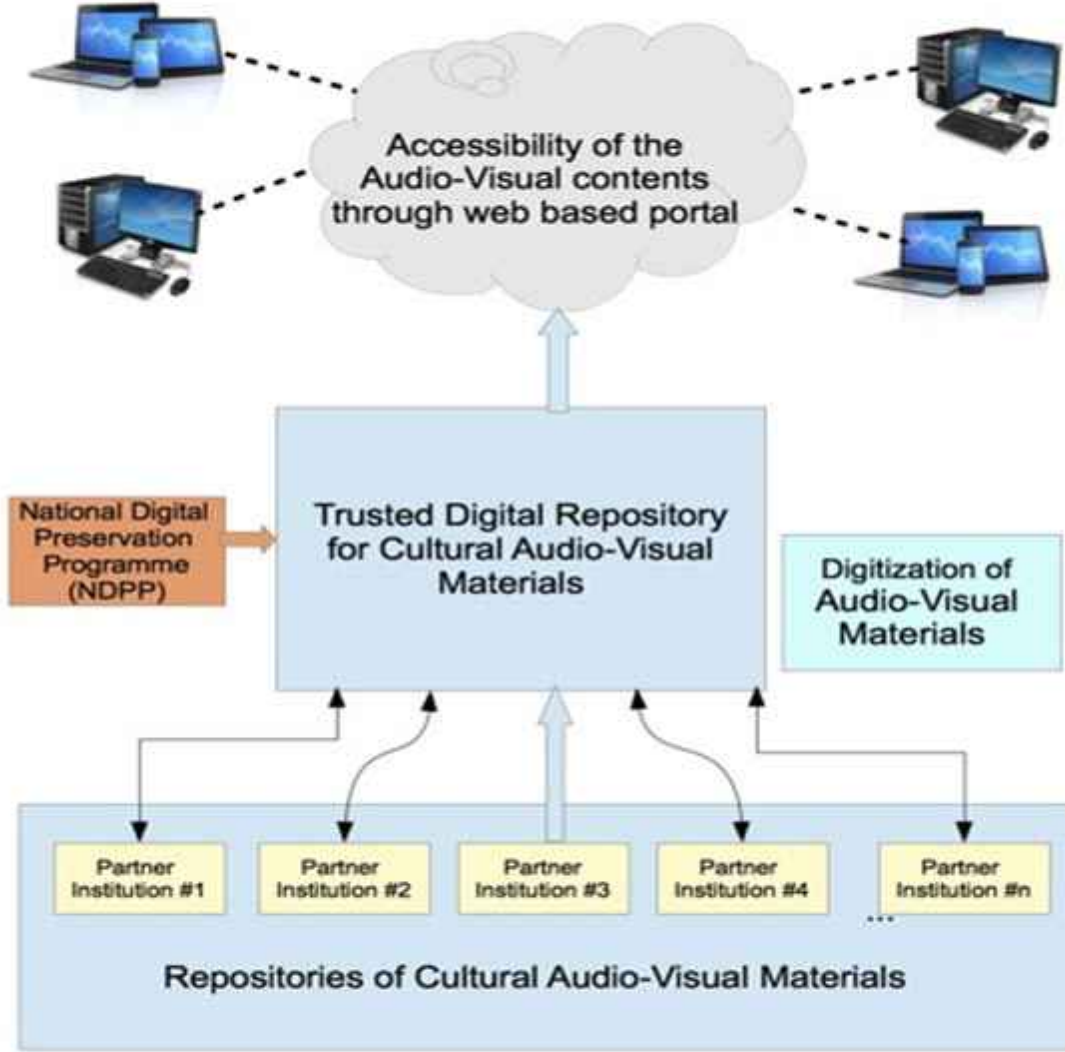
Accessibility of the Audio-Visual contents through web based portal

National Digital Preservation Programme (NDPP)

Trusted Digital Repository for Cultural Audio-Visual Materials

Digitization of Audio-Visual Materials

Partner Institution #1

Partner Institution #2

Partner Institution #3

Partner Institution #4

Partner Institution #n

...

Repositories of Cultural Audio-Visual Materials